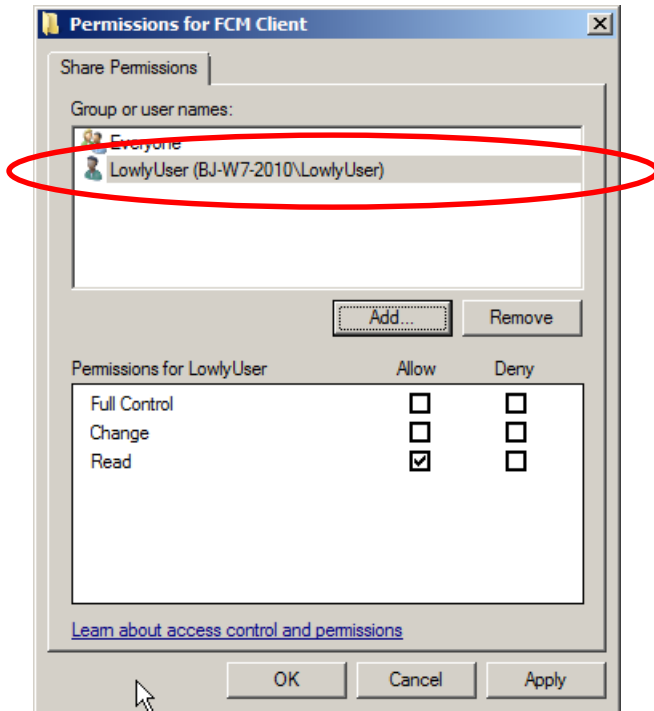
Permissions for FCM Client

Share Permissions

Group or user names:

Everyone

LowlyUser (BJ-W7-2010\LowlyUser)

Add...

Remove

| Permissions for LowlyUser | Allow | Deny |
|---|---|---|
| Full Control | ☐ | ☐ |
| Change | ☐ | ☐ |
| Read | ☑ | ☐ |

Learn about access control and permissions

OK

Cancel

Apply